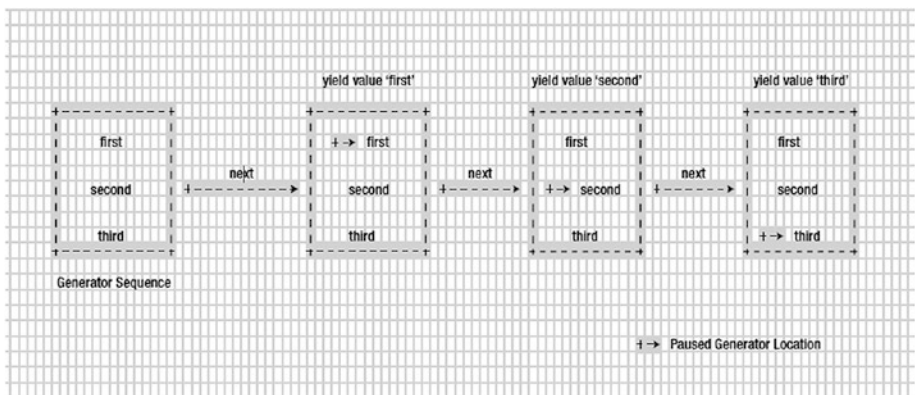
yield value 'first'

yield value 'second'

yield value 'third'

first
second
third

Generator Sequence

next

+→ first
second
third

next

first
+→ second
third

next

first
second
+→ third

+→ Paused Generator Location